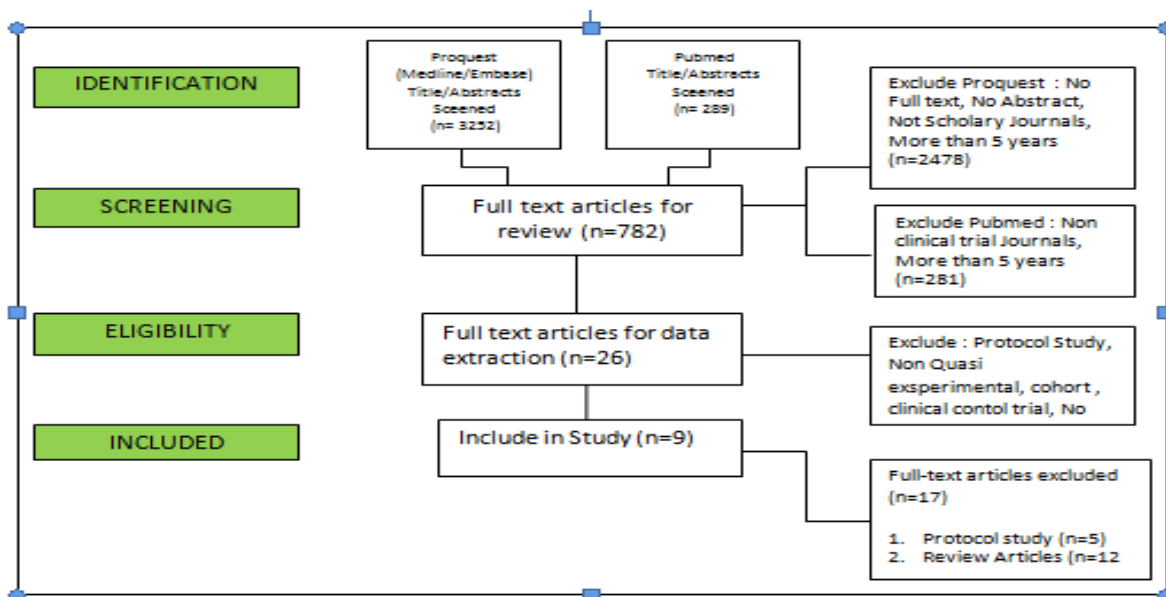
IDENTIFICATION

SCREENING

ELIGIBILITY

INCLUDED

Proquest (Medline/Embase) Title/Abstracts Sceened (n= 3252)

Pubmed Title/Abstracts Sceened (n= 289)

Exclude Proquest : No Full text, No Abstract, Not Scholary Journals, More than 5 years (n=2478)

Full text articles for review (n=782)

Exclude Pubmed : Non clinical trial Journals, More than 5 years (n=281)

Full text articles for data extraction (n=26)

Exclude : Protocol Study, Non Quasi exsperimental, cohort , clinical contol trial, No

Include in Study (n=9)

Full-text articles excluded (n=17)

1. Protocol study (n=5)
2. Review Articles (n=12